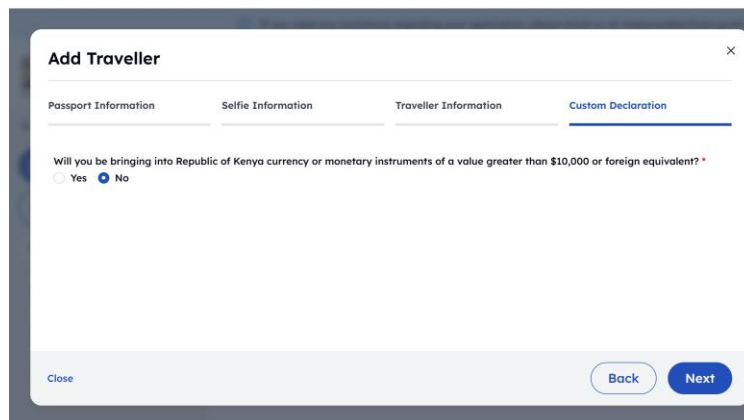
Add Traveller

×

Passport Information

Selfie Information

Traveller Information

Custom Declaration

Will you be bringing into Republic of Kenya currency or monetary instruments of a value greater than \$10,000 or foreign equivalent? *

Yes No

Close

Back

Next